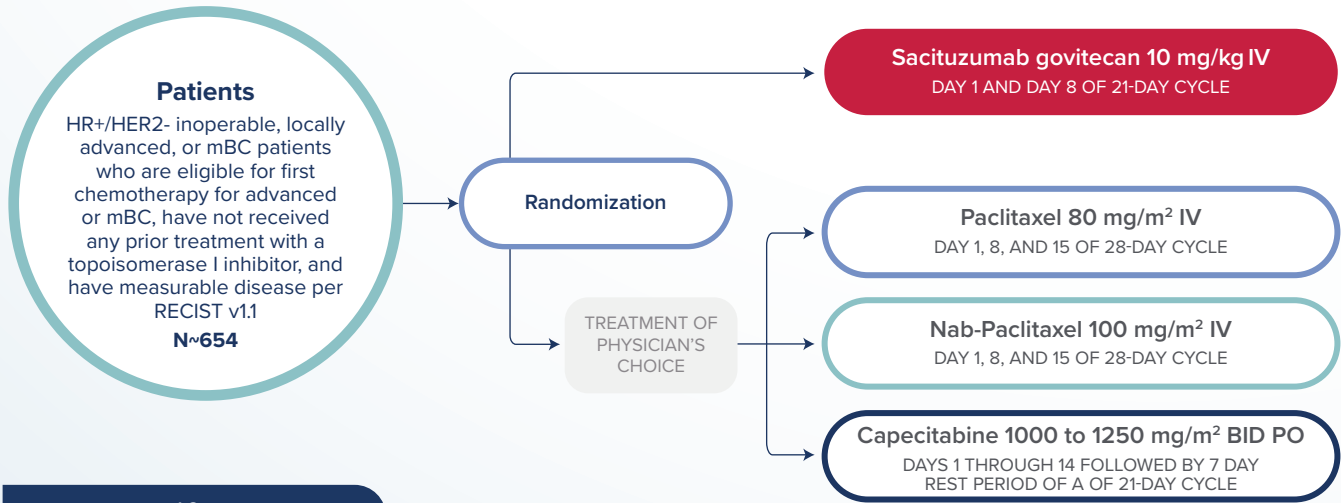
Patients

HR+/HER2- inoperable, locally advanced, or mBC patients who are eligible for first chemotherapy for advanced or mBC, have not received any prior treatment with a topoisomerase I inhibitor, and have measurable disease per RECIST v1.1

N~654

Randomization

Sacituzumab govitecan 10 mg/kg IV
DAY 1 AND DAY 8 OF 21-DAY CYCLE

TREATMENT OF PHYSICIAN'S CHOICE

Paclitaxel 80 mg/m$^2$ IV
DAY 1, 8, AND 15 OF 28-DAY CYCLE

Nab-Paclitaxel 100 mg/m$^2$ IV
DAY 1, 8, AND 15 OF 28-DAY CYCLE

Capecitabine 1000 to 1250 mg/m$^2$ BID PO
DAYS 1 THROUGH 14 FOLLOWED BY 7 DAY REST PERIOD OF A OF 21-DAY CYCLE